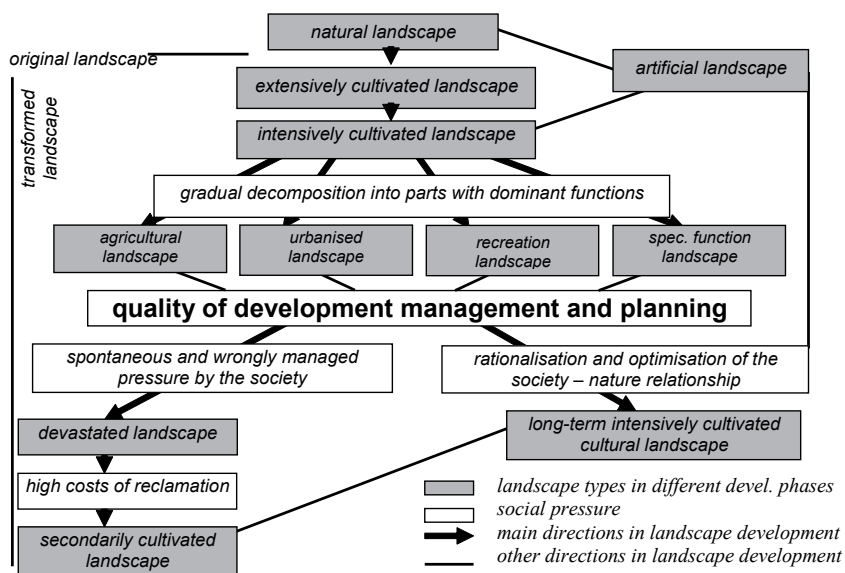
natural landscape

original landscape

artificial landscape

extensively cultivated landscape

transformed landscape

intensively cultivated landscape

gradual decomposition into parts with dominant functions

agricultural landscape

urbanised landscape

recreation landscape

spec. function landscape

quality of development management and planning

spontaneous and wrongly managed pressure by the society

rationalisation and optimisation of the society – nature relationship

devastated landscape

long-term intensively cultivated cultural landscape

high costs of reclamation

secondarily cultivated landscape

landscape types in different devel. phases
social pressure
main directions in landscape development
other directions in landscape development